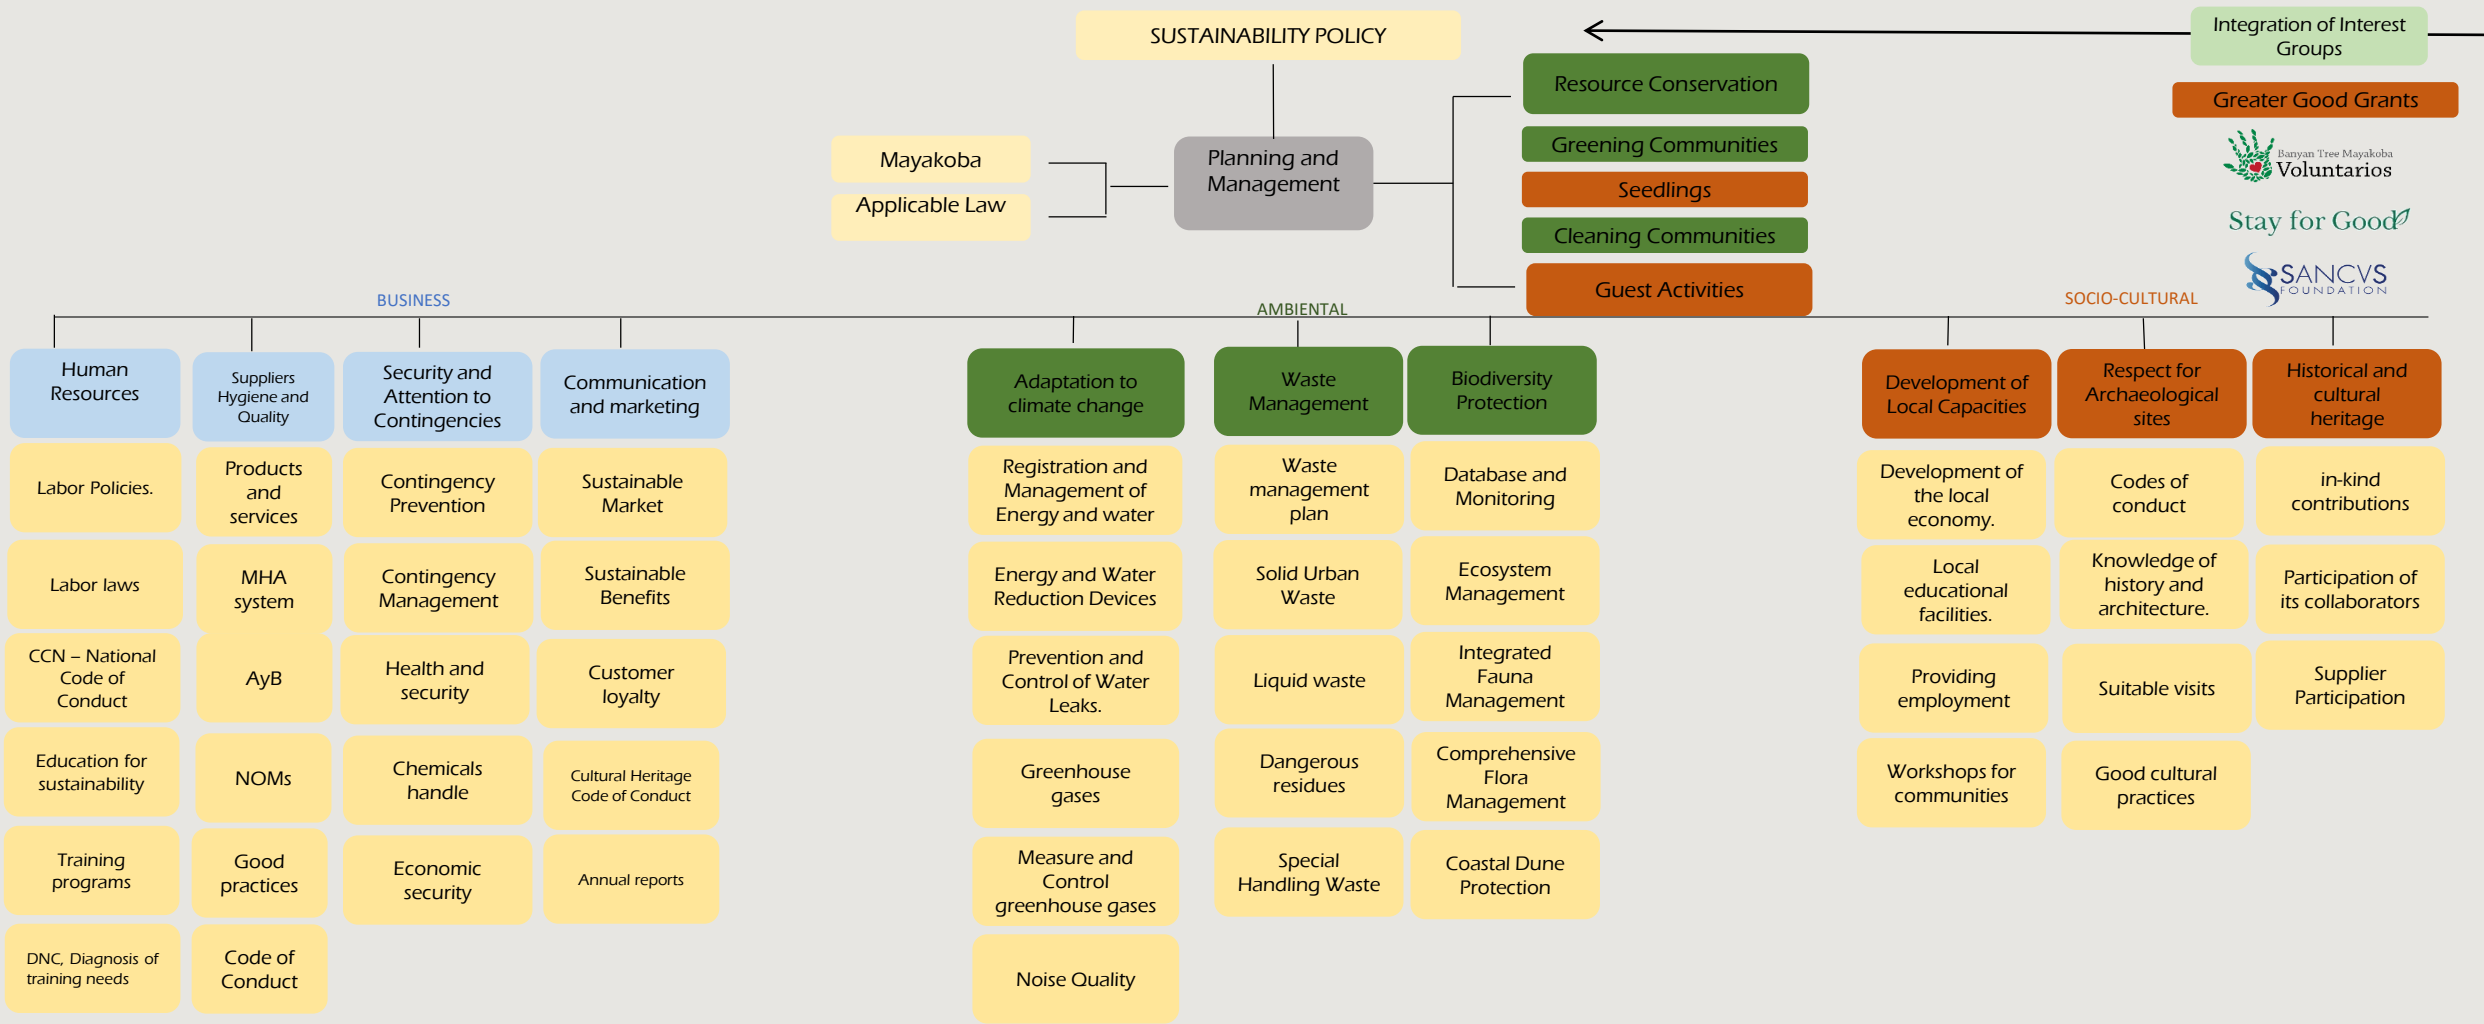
SUSTAINABILITY POLICY

Integration of Interest Groups

Greater Good Grants

Banyan Tree Mayakoba Voluntarios

Stay for Good

SANCVS FOUNDATION

Mayakoba

Applicable Law

Planning and Management

Resource Conservation

Greening Communities

Seedlings

Cleaning Communities

Guest Activities

BUSINESS

AMBIENTAL

SOCIO-CULTURAL

Human Resources

Labor Policies.

Labor laws

CCN – National Code of Conduct

Education for sustainability

Training programs

DNC, Diagnosis of training needs

Suppliers Hygiene and Quality

Products and services

MHA system

AyB

NOMs

Good practices

Code of Conduct

Security and Attention to Contingencies

Contingency Prevention

Contingency Management

Health and security

Chemicals handle

Economic security

Communication and marketing

Sustainable Market

Sustainable Benefits

Customer loyalty

Cultural Heritage Code of Conduct

Annual reports

Adaptation to climate change

Registration and Management of Energy and water

Energy and Water Reduction Devices

Prevention and Control of Water Leaks.

Greenhouse gases

Measure and Control greenhouse gases

Noise Quality

Waste Management

Waste management plan

Solid Urban Waste

Liquid waste

Dangerous residues

Special Handling Waste

Biodiversity Protection

Database and Monitoring

Ecosystem Management

Integrated Fauna Management

Comprehensive Flora Management

Coastal Dune Protection

Development of Local Capacities

Development of the local economy.

Local educational facilities.

Providing employment

Workshops for communities

Respect for Archaeological sites

Codes of conduct

Knowledge of history and architecture.

Suitable visits

Good cultural practices

Historical and cultural heritage

in-kind contributions

Participation of its collaborators

Supplier Participation